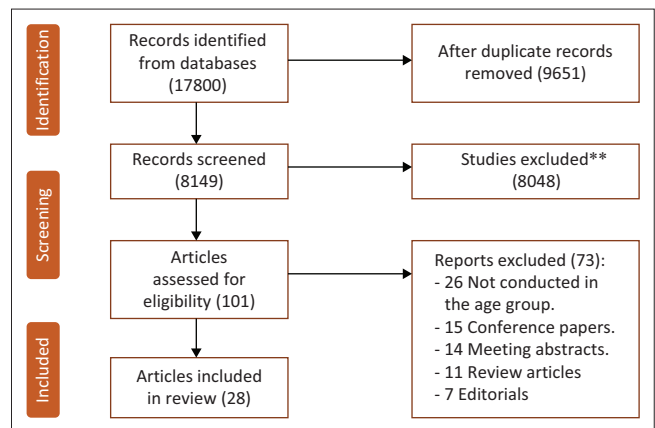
Identification

Records identified from databases (17800)

After duplicate records removed (9651)

Screening

Records screened (8149)

Studies excluded** (8048)

Articles assessed for eligibility (101)

Reports excluded (73):
- 26 Not conducted in the age group.
- 15 Conference papers.
- 14 Meeting abstracts.
- 11 Review articles
- 7 Editorials

Included

Articles included in review (28)